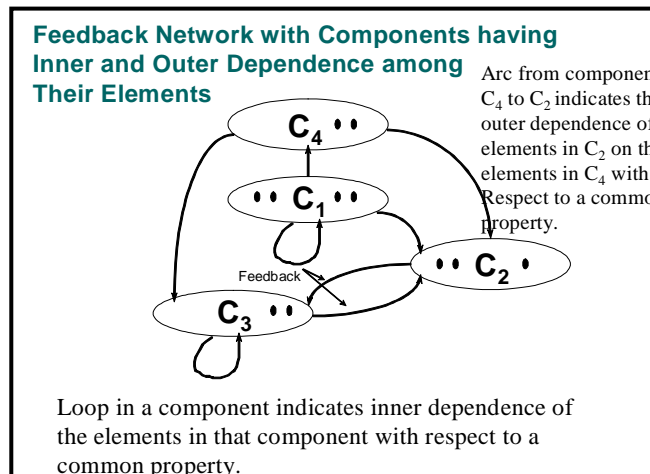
Feedback Network with Components having Inner and Outer Dependence among Their Elements

Arc from componen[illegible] $C_4$ to $C_2$ indicates th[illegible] outer dependence of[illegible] elements in $C_2$ on th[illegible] elements in $C_4$ with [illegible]espect to a commo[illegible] property.

$C_4$ • •

• • $C_1$ • •

• • $C_2$ •

Feedback

$C_3$ • •

Loop in a component indicates inner dependence of the elements in that component with respect to a common property.